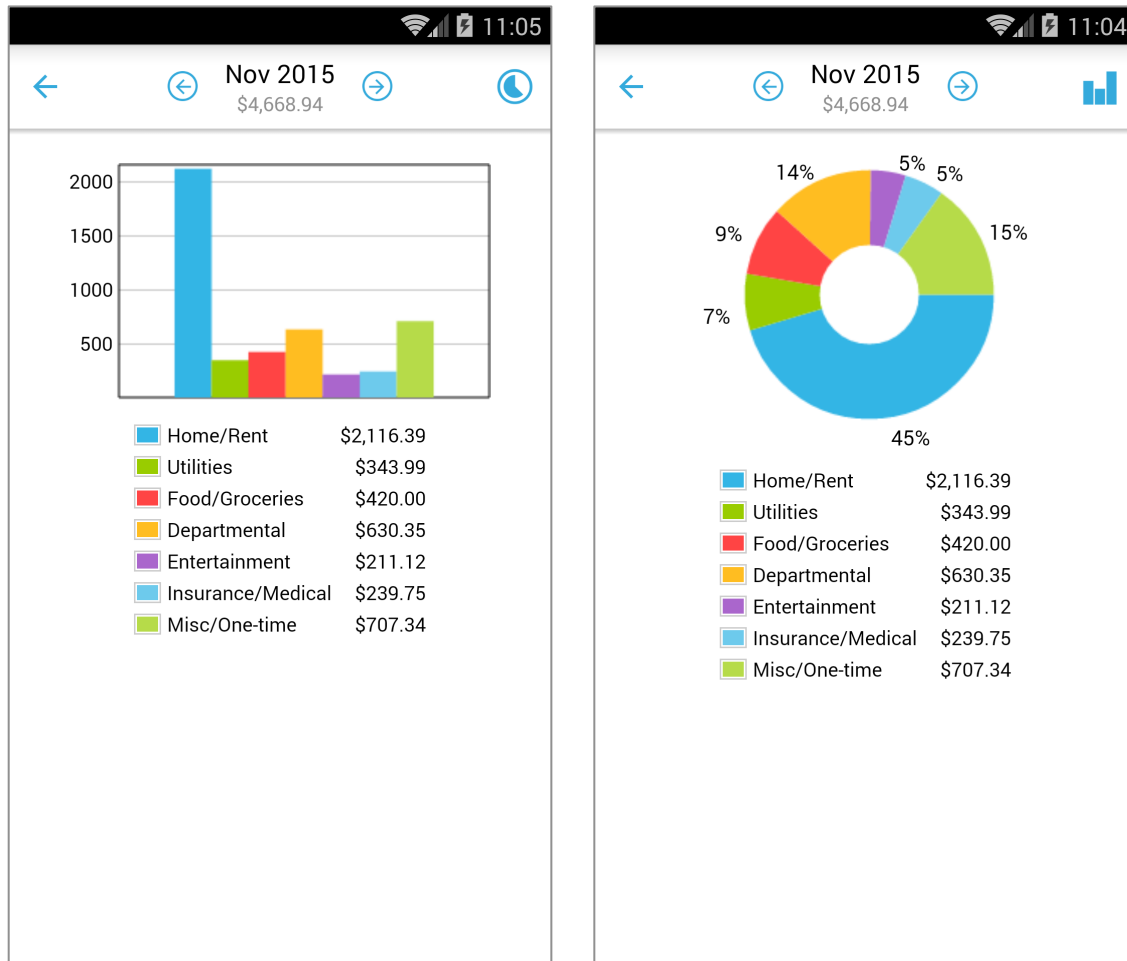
11:05

Nov 2015
$4,668.94

2000
1500
1000
500

| | |
|---|---|
| Home/Rent | $2,116.39 |
| Utilities | $343.99 |
| Food/Groceries | $420.00 |
| Departmental | $630.35 |
| Entertainment | $211.12 |
| Insurance/Medical | $239.75 |
| Misc/One-time | $707.34 |

11:04

Nov 2015
$4,668.94

14%
5%
5%
9%
15%
7%
45%

| | |
|---|---|
| Home/Rent | $2,116.39 |
| Utilities | $343.99 |
| Food/Groceries | $420.00 |
| Departmental | $630.35 |
| Entertainment | $211.12 |
| Insurance/Medical | $239.75 |
| Misc/One-time | $707.34 |